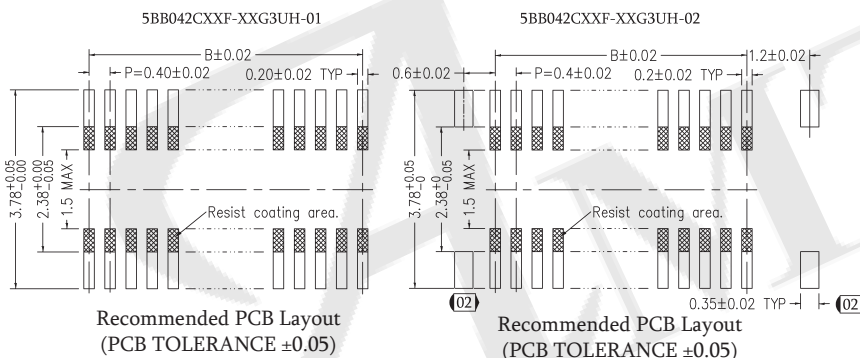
5BB042CXXF-XXG3UH-01

B±0.02

P=0.40±0.02

0.20±0.02 TYP

$3.78^{+0.05}_{-0.00}$

$2.38^{+0.00}_{-0.05}$

1.5 MAX

Resist coating area.

Recommended PCB Layout
(PCB TOLERANCE ±0.05)

5BB042CXXF-XXG3UH-02

B±0.02

0.6±0.02

P=0.4±0.02

0.2±0.02 TYP

1.2±0.02

$3.78^{+0.05}_{-0}$

$2.38^{+0}_{-0.05}$

1.5 MAX

Resist coating area.

(02)

0.35±0.02 TYP

(02

Recommended PCB Layout
(PCB TOLERANCE ±0.05)